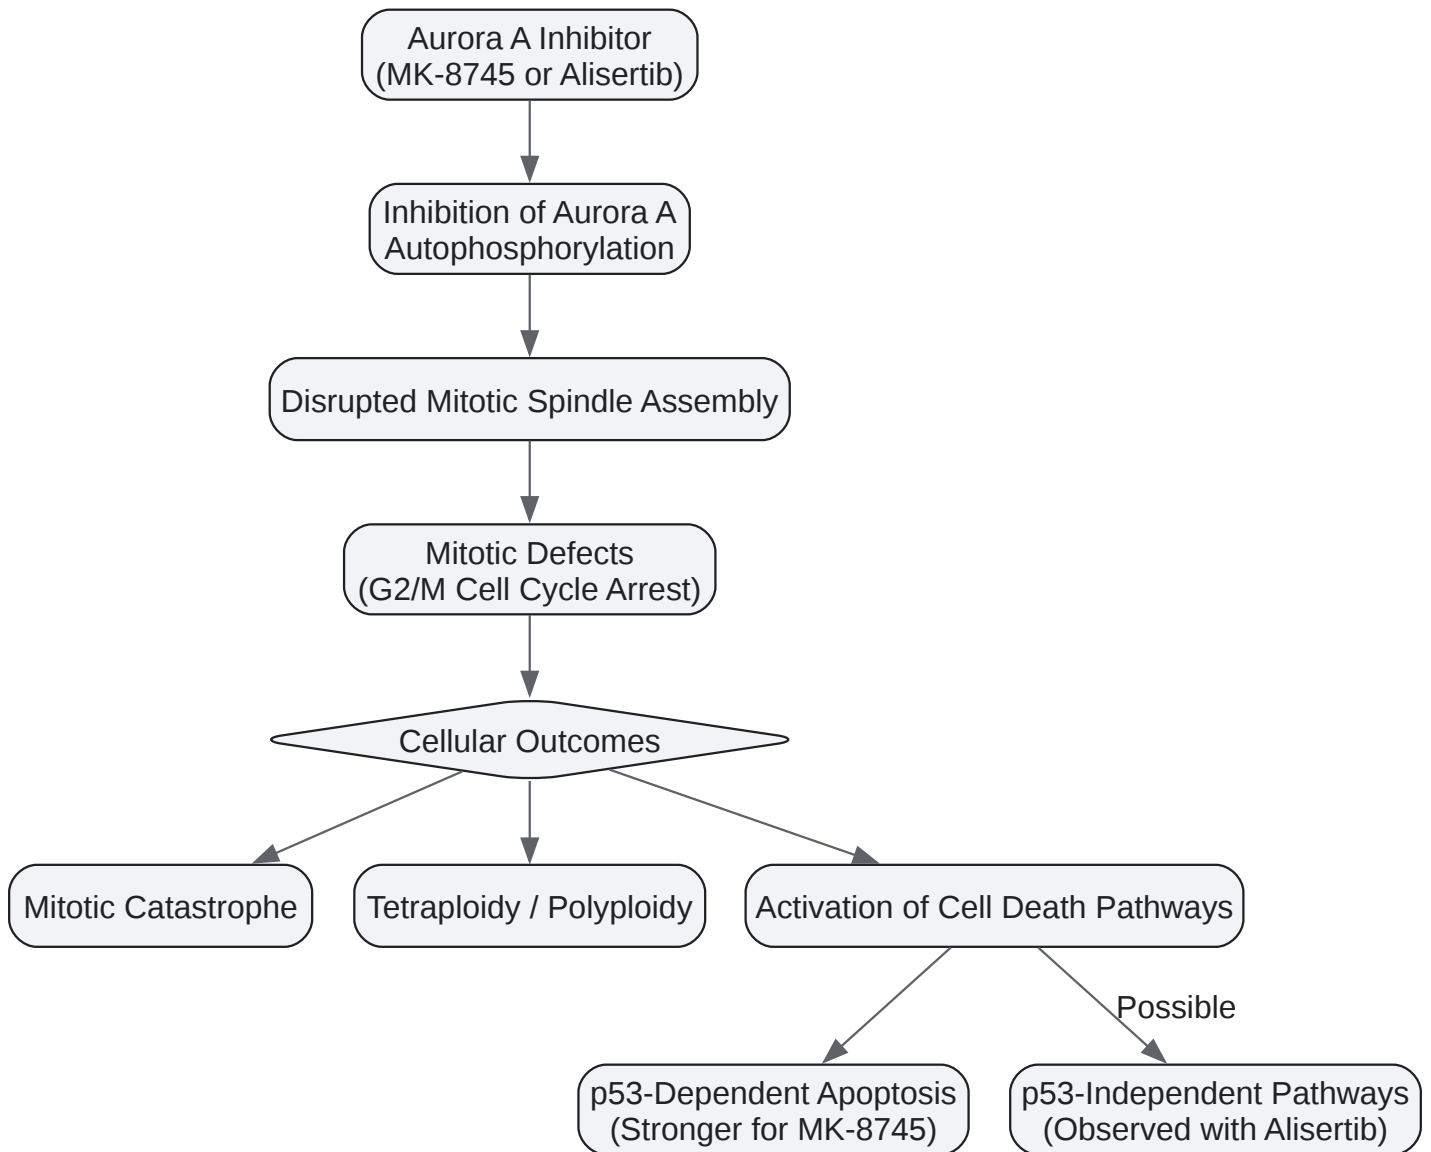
Aurora A Inhibitor
(MK-8745 or Alisertib)

Inhibition of Aurora A
Autophosphorylation

Disrupted Mitotic Spindle Assembly

Mitotic Defects
(G2/M Cell Cycle Arrest)

Cellular Outcomes

Mitotic Catastrophe

Tetraploidy / Polyploidy

Activation of Cell Death Pathways

Possible

p53-Dependent Apoptosis
(Stronger for MK-8745)

p53-Independent Pathways
(Observed with Alisertib)